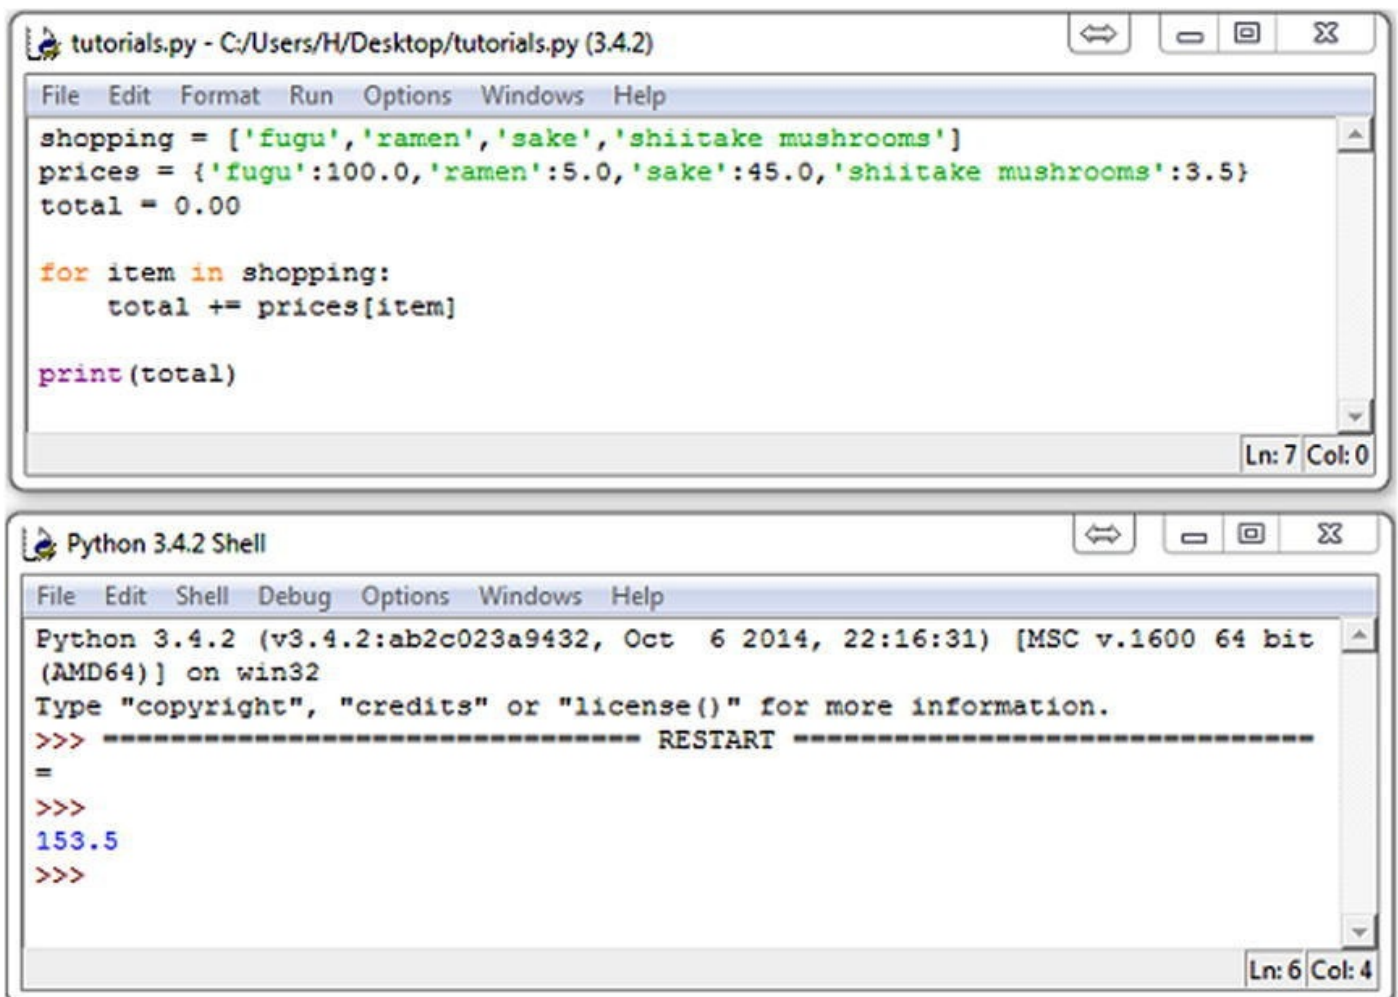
tutorials.py - C:/Users/H/Desktop/tutorials.py (3.4.2)

File Edit Format Run Options Windows Help

shopping = ['fugu','ramen','sake','shiitake mushrooms']
prices = {'fugu':100.0,'ramen':5.0,'sake':45.0,'shiitake mushrooms':3.5}
total = 0.00

for item in shopping:
    total += prices[item]

print(total)

Ln: 7 Col: 0

Python 3.4.2 Shell

File Edit Shell Debug Options Windows Help

Python 3.4.2 (v3.4.2:ab2c023a9432, Oct 6 2014, 22:16:31) [MSC v.1600 64 bit (AMD64)] on win32
Type "copyright", "credits" or "license()" for more information.
>>> ================================ RESTART ================================
=
>>>
153.5
>>>

Ln: 6 Col: 4